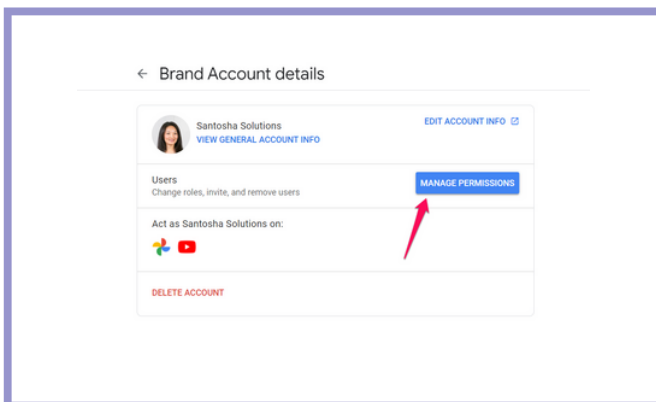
← Brand Account details

Santosha Solutions
VIEW GENERAL ACCOUNT INFO

EDIT ACCOUNT INFO

Users
Change roles, invite, and remove users

MANAGE PERMISSIONS

Act as Santosha Solutions on:

DELETE ACCOUNT